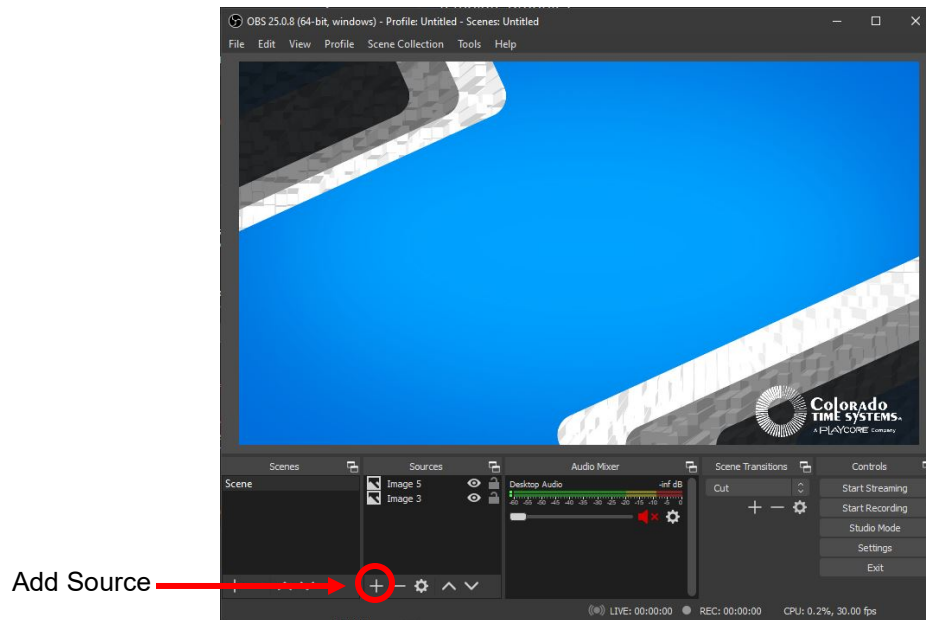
OBS 25.0.8 (64-bit, windows) - Profile: Untitled - Scenes: Untitled

File Edit View Profile Scene Collection Tools Help

Colorado TIME SYSTEMS. A PLAYCORE Company

Scenes

Scene

Sources

Image 5

Image 3

Audio Mixer

Desktop Audio

-inf dB

-60 -55 -50 -45 -40 -35 -30 -25 -20 -15 -10 -5 0

Scene Transitions

Cut

Controls

Start Streaming

Start Recording

Studio Mode

Settings

Exit

Add Source

LIVE: 00:00:00

REC: 00:00:00

CPU: 0.2%, 30.00 fps